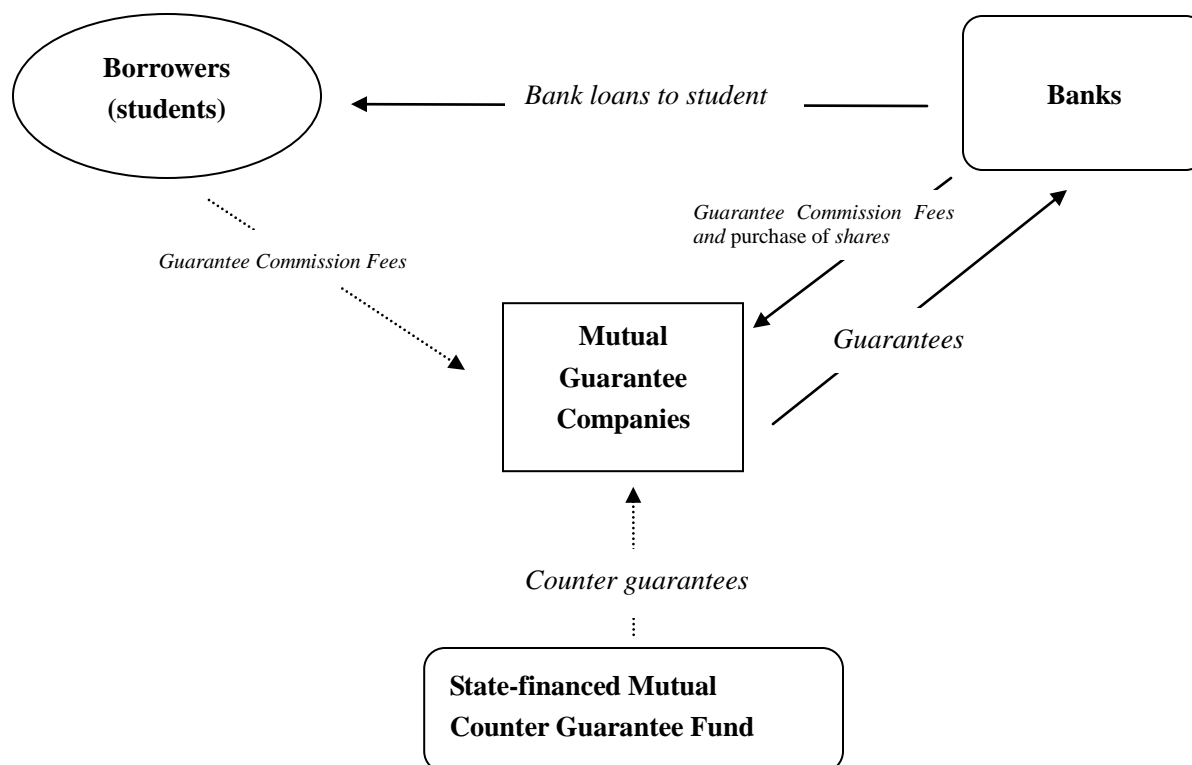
Borrowers (students)

Bank loans to student

Banks

Guarantee Commission Fees and purchase of shares

Guarantee Commission Fees

Mutual Guarantee Companies

Guarantees

Counter guarantees

State-financed Mutual Counter Guarantee Fund